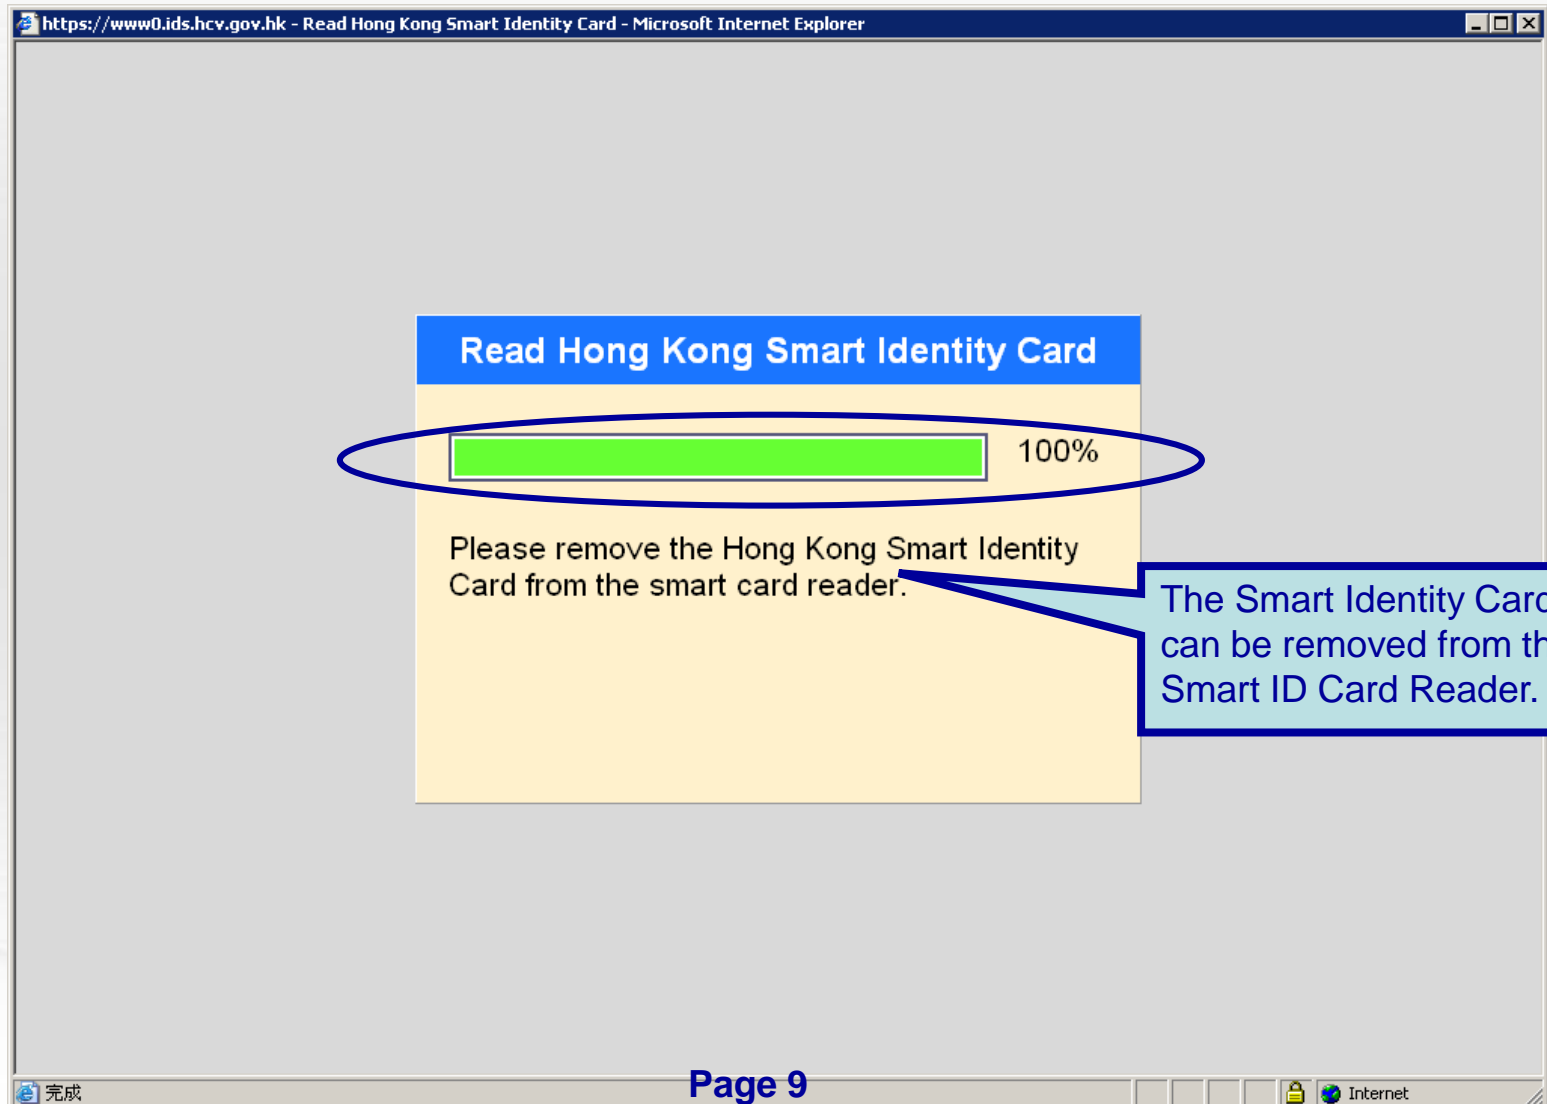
https://www0.ids.hcv.gov.hk - Read Hong Kong Smart Identity Card - Microsoft Internet Explorer

Read Hong Kong Smart Identity Card

100%

Please remove the Hong Kong Smart Identity Card from the smart card reader.

The Smart Identity Car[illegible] can be removed from th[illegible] Smart ID Card Reader.

完成

Page 9

Internet